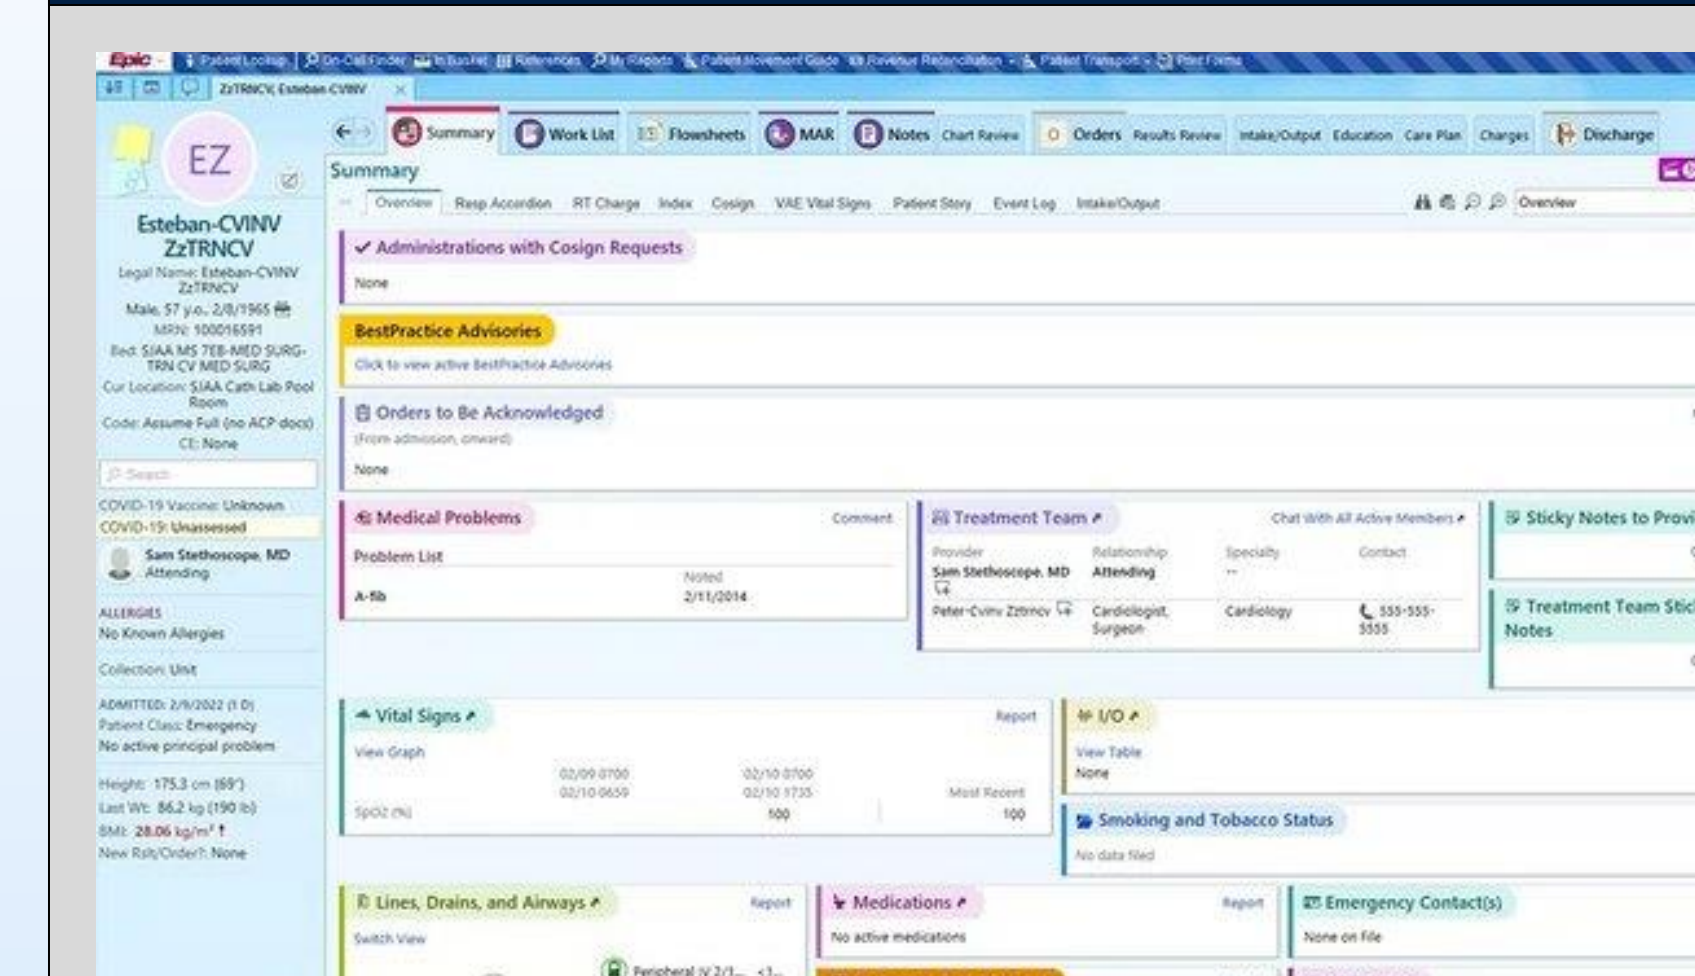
Epic - Patient Lookup | On-Call Finder | In Basket | References | My Reports | Patient Movement Guide | Revenue Reconciliation | Patient Transport | Print Forms

ZzTRNCV, Esteban-CVINV ×

EZ

Esteban-CVINV ZzTRNCV

Legal Name: Esteban-CVINV ZzTRNCV

Male, 57 y.o., 2/8/1965

MRN: 100016591

Bed: SJAA MS 7EB-MED SURG-TRN CV MED SURG

Cur Location: SJAA Cath Lab Pool Room

Code: Assume Full (no ACP docs)

CE: None

Search

COVID-19 Vaccine: Unknown

COVID-19: Unassessed

Sam Stethoscope, MD
Attending

ALLERGIES
No Known Allergies

Collection: Unit

ADMITTED: 2/9/2022 (1 D)
Patient Class: Emergency
No active principal problem

Height: 175.3 cm (69")
Last Wt: 86.2 kg (190 lb)
BMI: 28.06 kg/m² ↑
New Rslt/Order?: None

Summary | Work List | Flowsheets | MAR | Notes | Chart Review | Orders | Results Review | Intake/Output | Education | Care Plan | Charges | Discharge

Summary

Overview | Resp Accordion | RT Charge | Index | Cosign | VAE Vital Signs | Patient Story | Event Log | Intake/Output

Overview

✔ Administrations with Cosign Requests

None

BestPractice Advisories

Click to view active BestPractice Advisories

Orders to Be Acknowledged

(From admission, onward)

None

Medical Problems

Comment

Problem List

| | Noted |
|---|---|
| A-fib | 2/11/2014 |

Treatment Team

Chat With All Active Members

| Provider | Relationship | Specialty | Contact |
|---|---|---|---|
| Sam Stethoscope, MD | Attending | -- | |
| Peter-Cvinv Zztrncv | Cardiologist, Surgeon | Cardiology | 555-555-5555 |

Sticky Notes to Provi

Treatment Team Stic Notes

Vital Signs

Report

View Graph

| | 02/09 0700 02/10 0659 | 02/10 0700 02/10 1735 | Most Recent |
|---|---|---|---|
| SpO2 (%) | | 100 | 100 |

I/O

View Table

None

Smoking and Tobacco Status

No data filed

Lines, Drains, and Airways

Report

Switch View

Peripheral IV 2/1...

Medications

Report

No active medications

Emergency Contact(s)

None on File